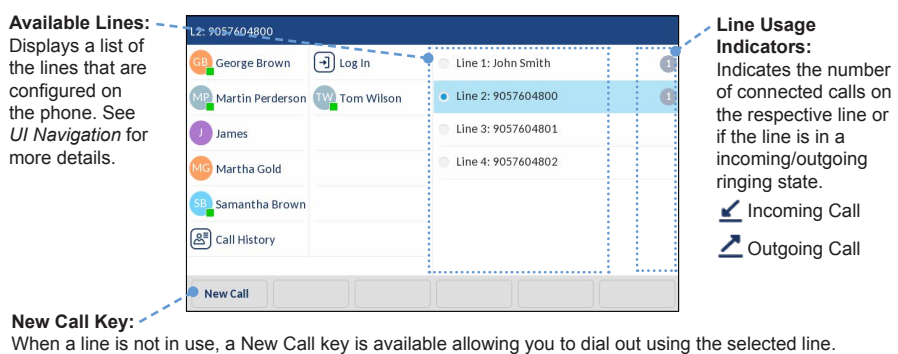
Available Lines:
Displays a list of the lines that are configured on the phone. See *UI Navigation* for more details.

L2: 9057604800

GB George Brown
MP Martin Perderson
J James
MG Martha Gold
SB Samantha Brown
Call History

Log In
TW Tom Wilson

Line 1: John Smith
Line 2: 9057604800
Line 3: 9057604801
Line 4: 9057604802

1
1

New Call

Line Usage Indicators:
Indicates the number of connected calls on the respective line or if the line is in a incoming/outgoing ringing state.
Incoming Call
Outgoing Call

New Call Key:
When a line is not in use, a New Call key is available allowing you to dial out using the selected line.